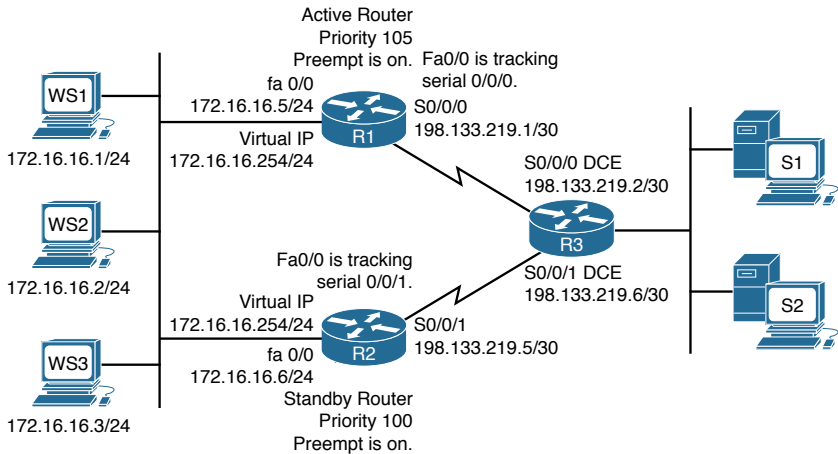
Active Router
Priority 105
Preempt is on.

Fa0/0 is tracking
serial 0/0/0.

WS1

172.16.16.1/24

fa 0/0
172.16.16.5/24

Virtual IP
172.16.16.254/24

R1

S0/0/0
198.133.219.1/30

S0/0/0 DCE
198.133.219.2/30

S1

WS2

172.16.16.2/24

R3

S2

Fa0/0 is tracking
serial 0/0/1.

S0/0/1 DCE
198.133.219.6/30

Virtual IP
172.16.16.254/24

R2

S0/0/1
198.133.219.5/30

WS3

fa 0/0
172.16.16.6/24

Standby Router
Priority 100
Preempt is on.

172.16.16.3/24